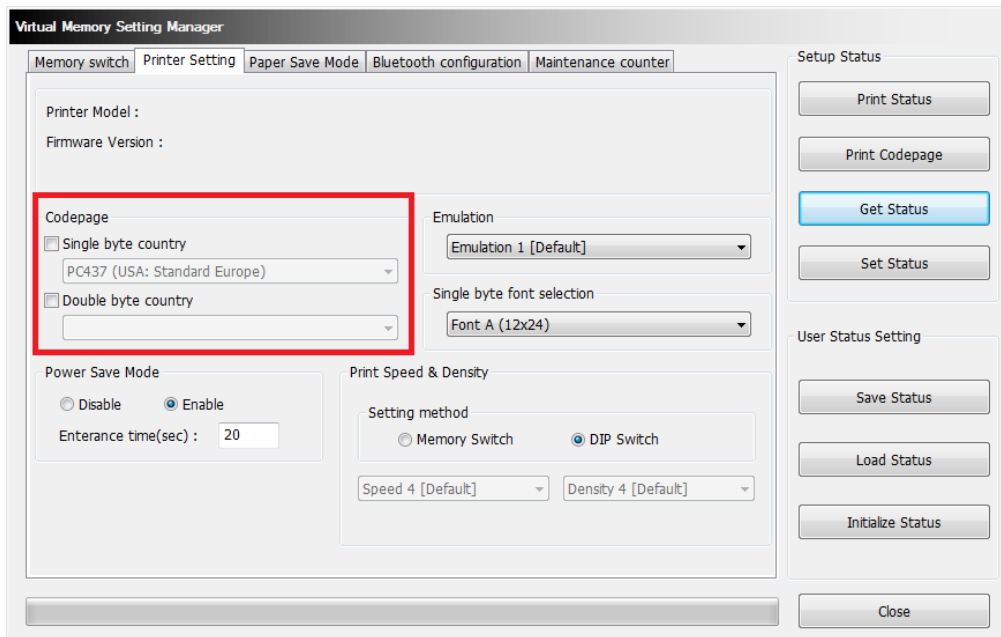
Virtual Memory Setting Manager

Memory switch | Printer Setting | Paper Save Mode | Bluetooth configuration | Maintenance counter

Printer Model :

Firmware Version :

Codepage

Single byte country

PC437 (USA: Standard Europe)

Double byte country

Emulation

Emulation 1 [Default]

Single byte font selection

Font A (12x24)

Power Save Mode

Disable

Enable

Enterance time(sec) : 20

Print Speed & Density

Setting method

Memory Switch

DIP Switch

Speed 4 [Default]

Density 4 [Default]

Setup Status

Print Status

Print Codepage

Get Status

Set Status

User Status Setting

Save Status

Load Status

Initialize Status

Close